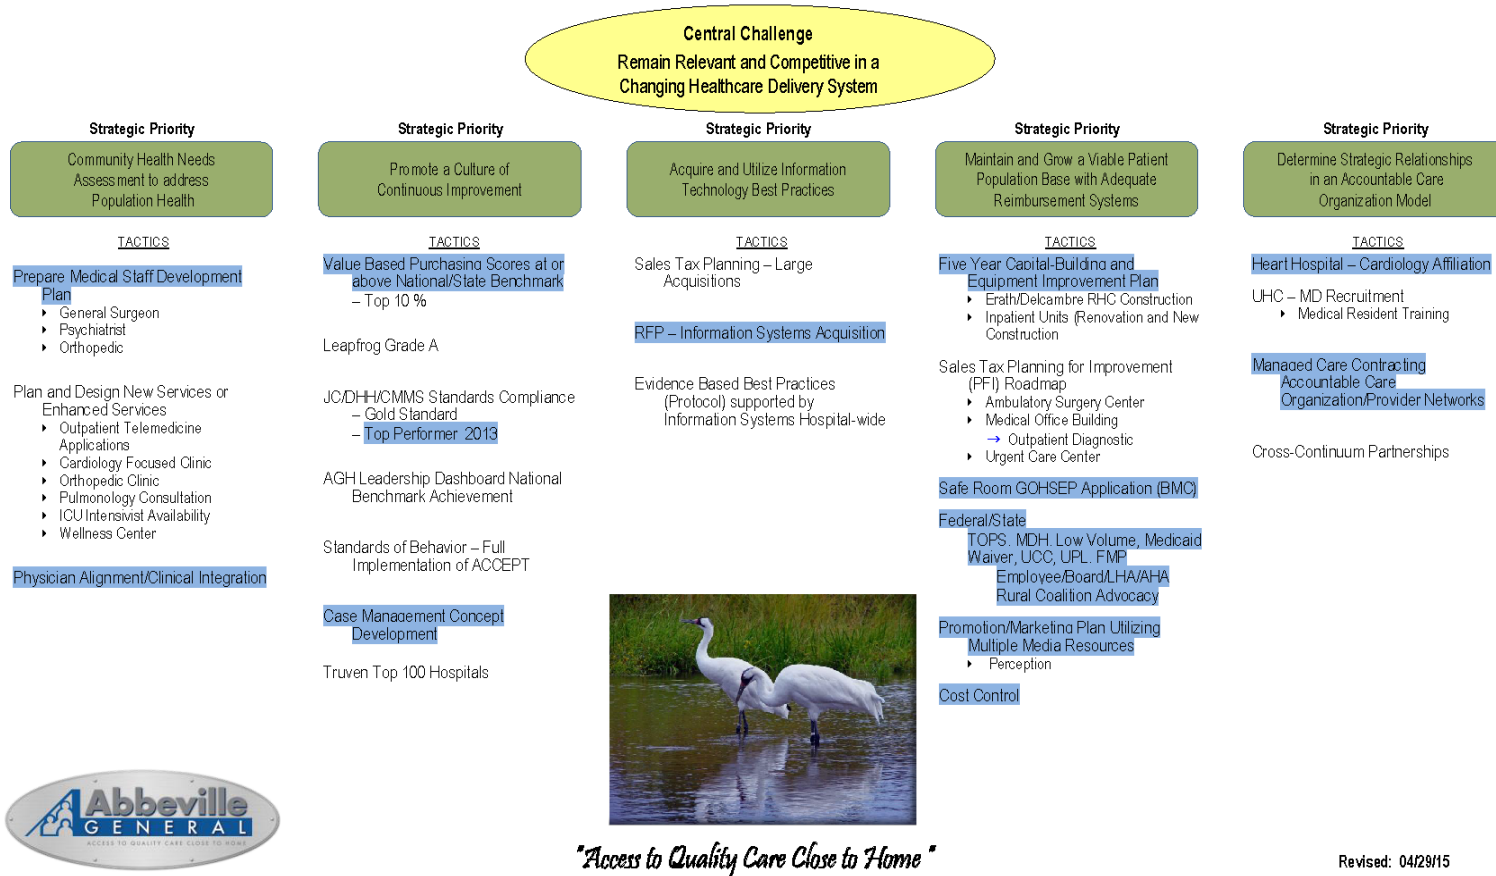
Central Challenge
Remain Relevant and Competitive in a Changing Healthcare Delivery System

Strategic Priority
Community Health Needs Assessment to address Population Health

TACTICS

Prepare Medical Staff Development Plan
- General Surgeon
- Psychiatrist
- Orthopedic

Plan and Design New Services or Enhanced Services
- Outpatient Telemedicine Applications
- Cardiology Focused Clinic
- Orthopedic Clinic
- Pulmonology Consultation
- ICU Intensivist Availability
- Wellness Center

Physician Alignment/Clinical Integration

Strategic Priority
Promote a Culture of Continuous Improvement

TACTICS

Value Based Purchasing Scores at or above National/State Benchmark
– Top 10 %

Leapfrog Grade A

JC/DHH/CMMS Standards Compliance
– Gold Standard
– Top Performer 2013

AGH Leadership Dashboard National Benchmark Achievement

Standards of Behavior – Full Implementation of ACCEPT

Case Management Concept Development

Truven Top 100 Hospitals

Strategic Priority
Acquire and Utilize Information Technology Best Practices

TACTICS

Sales Tax Planning – Large Acquisitions

RFP – Information Systems Acquisition

Evidence Based Best Practices (Protocol) supported by Information Systems Hospital-wide

Strategic Priority
Maintain and Grow a Viable Patient Population Base with Adequate Reimbursement Systems

TACTICS

Five Year Capital-Building and Equipment Improvement Plan
- Erath/Delcambre RHC Construction
- Inpatient Units (Renovation and New Construction

Sales Tax Planning for Improvement (PFI) Roadmap
- Ambulatory Surgery Center
- Medical Office Building
→ Outpatient Diagnostic
- Urgent Care Center

Safe Room GOHSEP Application (BMC)

Federal/State
TOPS, MDH, Low Volume, Medicaid Waiver, UCC, UPL, FMP
Employee/Board/LHA/AHA
Rural Coalition Advocacy

Promotion/Marketing Plan Utilizing Multiple Media Resources
- Perception

Cost Control

Strategic Priority
Determine Strategic Relationships in an Accountable Care Organization Model

TACTICS

Heart Hospital – Cardiology Affiliation

UHC – MD Recruitment
- Medical Resident Training

Managed Care Contracting
Accountable Care Organization/Provider Networks

Cross-Continuum Partnerships

Abbeville GENERAL
ACCESS TO QUALITY CARE CLOSE TO HOME

"Access to Quality Care Close to Home"

Revised: 04/29/15